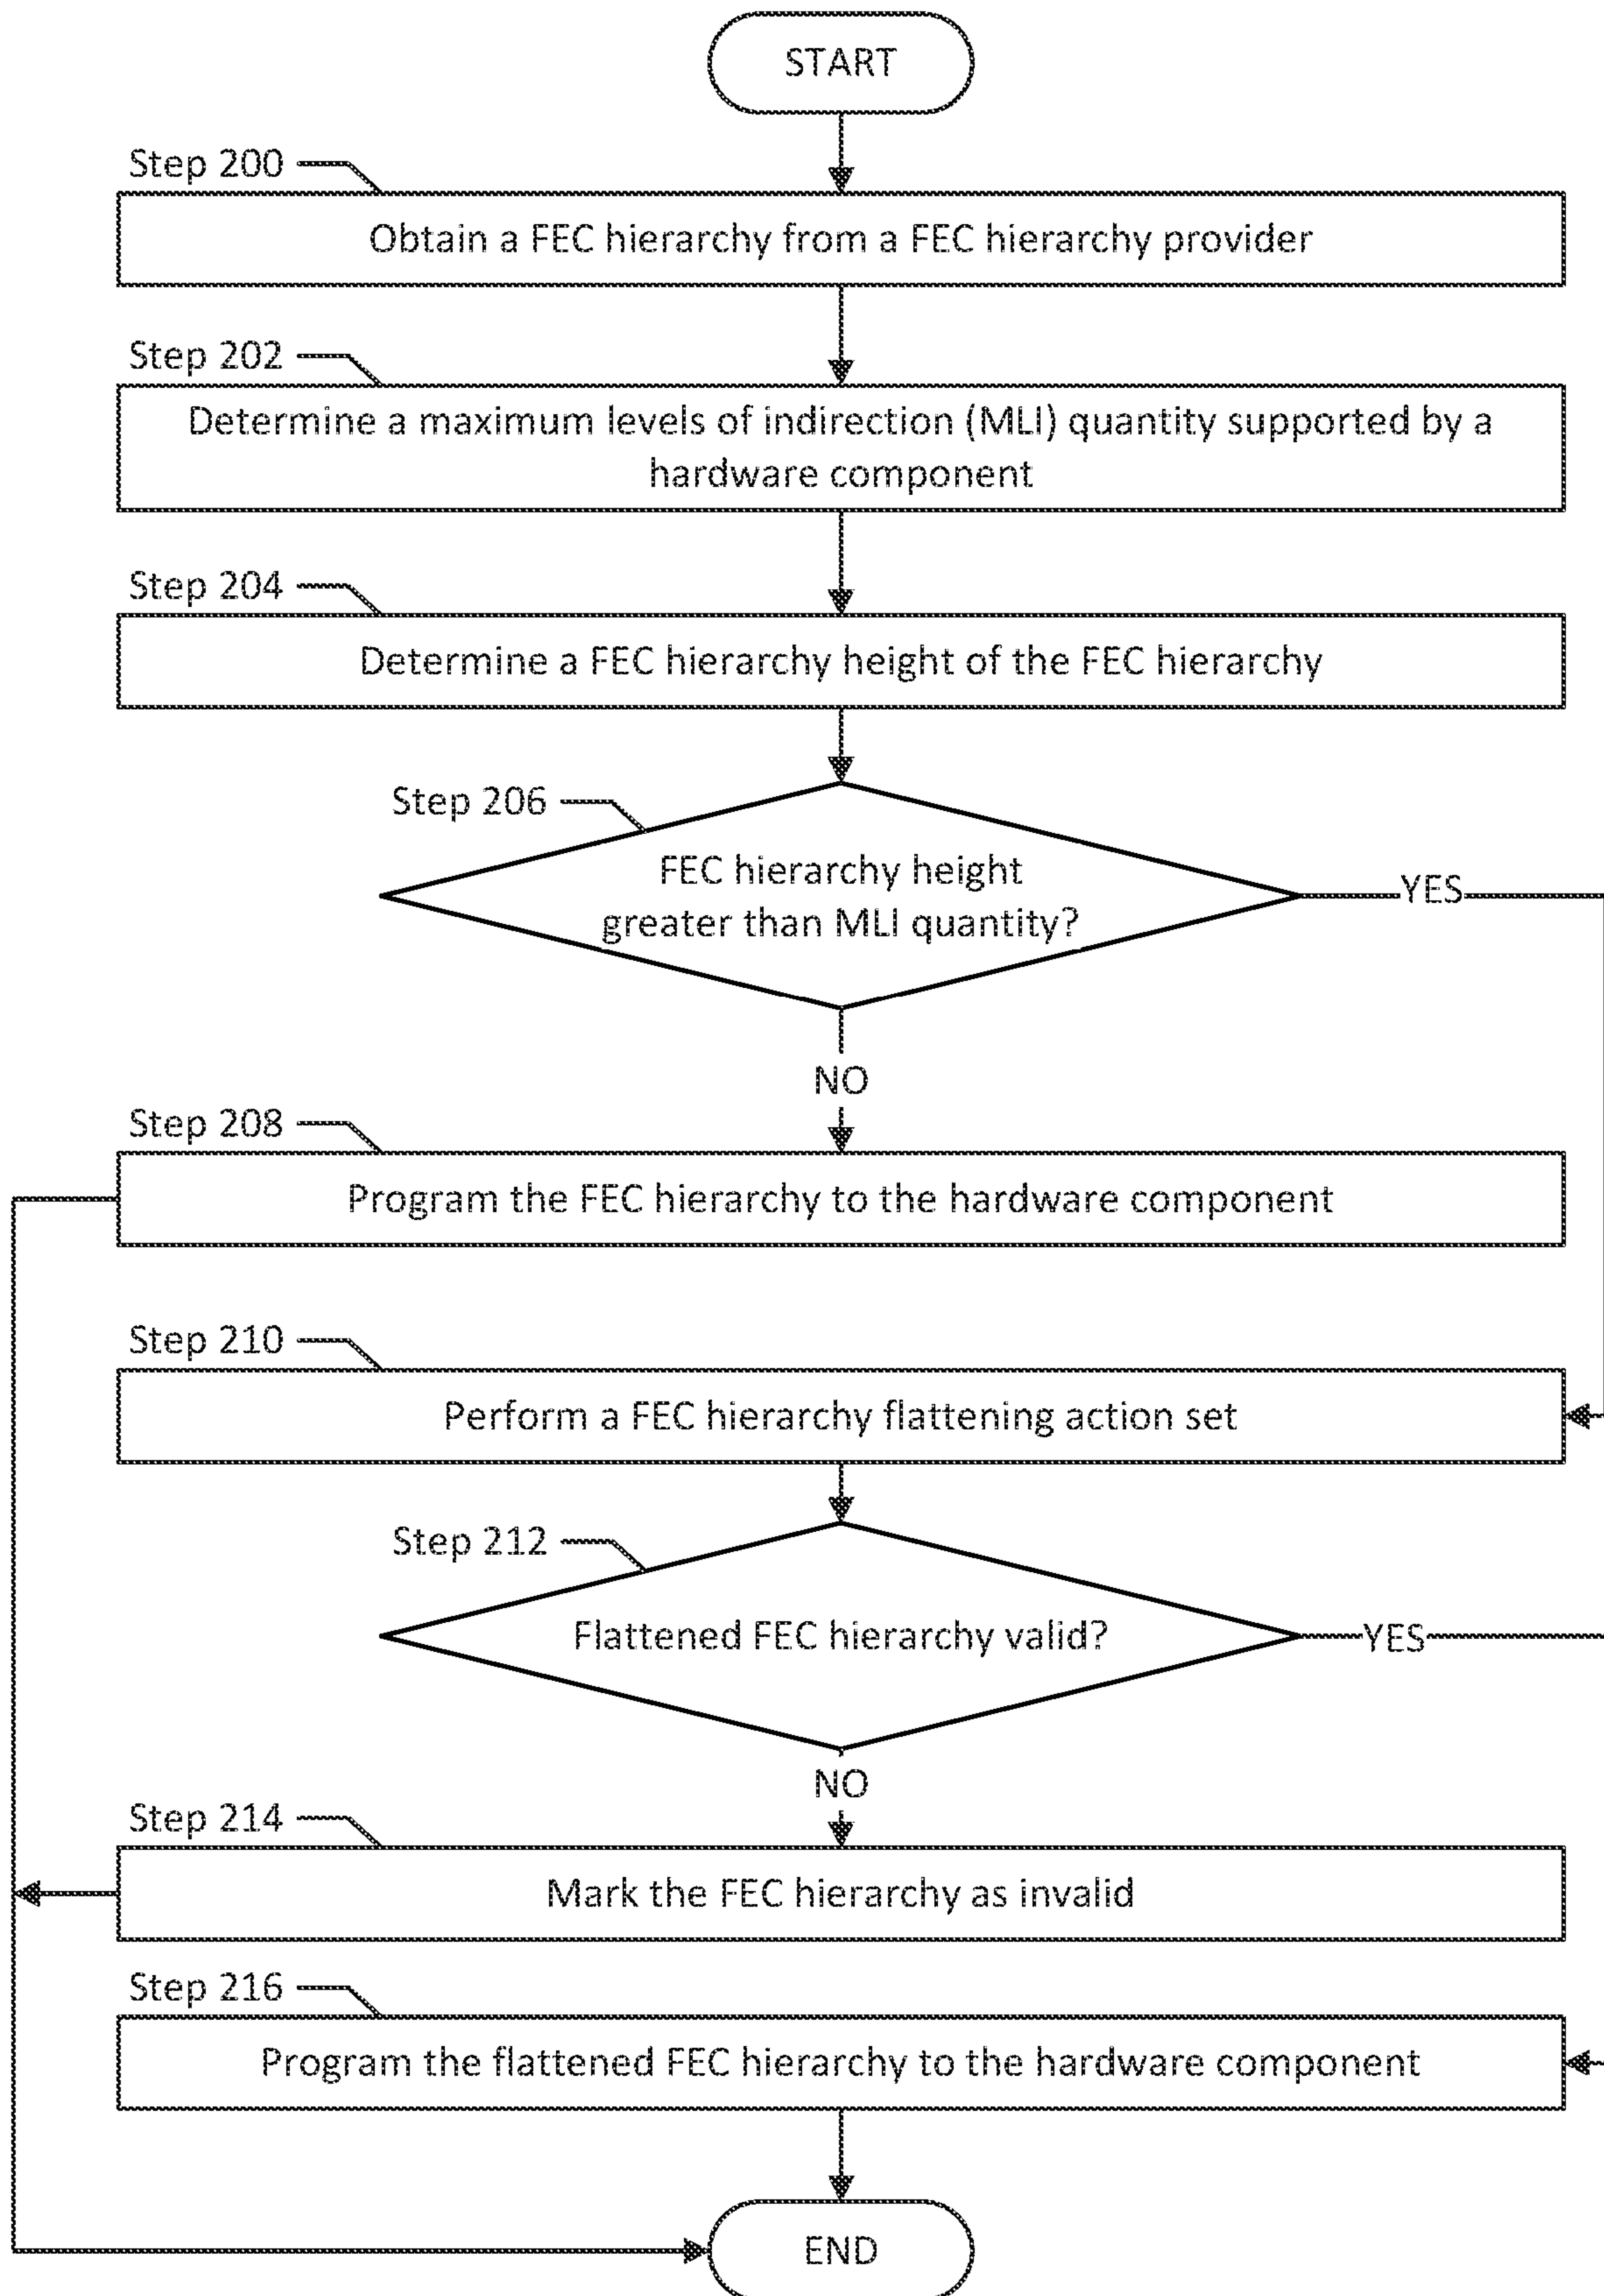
START

Step 200

Obtain a FEC hierarchy from a FEC hierarchy provider

Step 202

Determine a maximum levels of indirection (MLI) quantity supported by a hardware component

Step 204

Determine a FEC hierarchy height of the FEC hierarchy

Step 206

FEC hierarchy height greater than MLI quantity?

YES

NO

Step 208

Program the FEC hierarchy to the hardware component

Step 210

Perform a FEC hierarchy flattening action set

Step 212

Flattened FEC hierarchy valid?

YES

NO

Step 214

Mark the FEC hierarchy as invalid

Step 216

Program the flattened FEC hierarchy to the hardware component

END